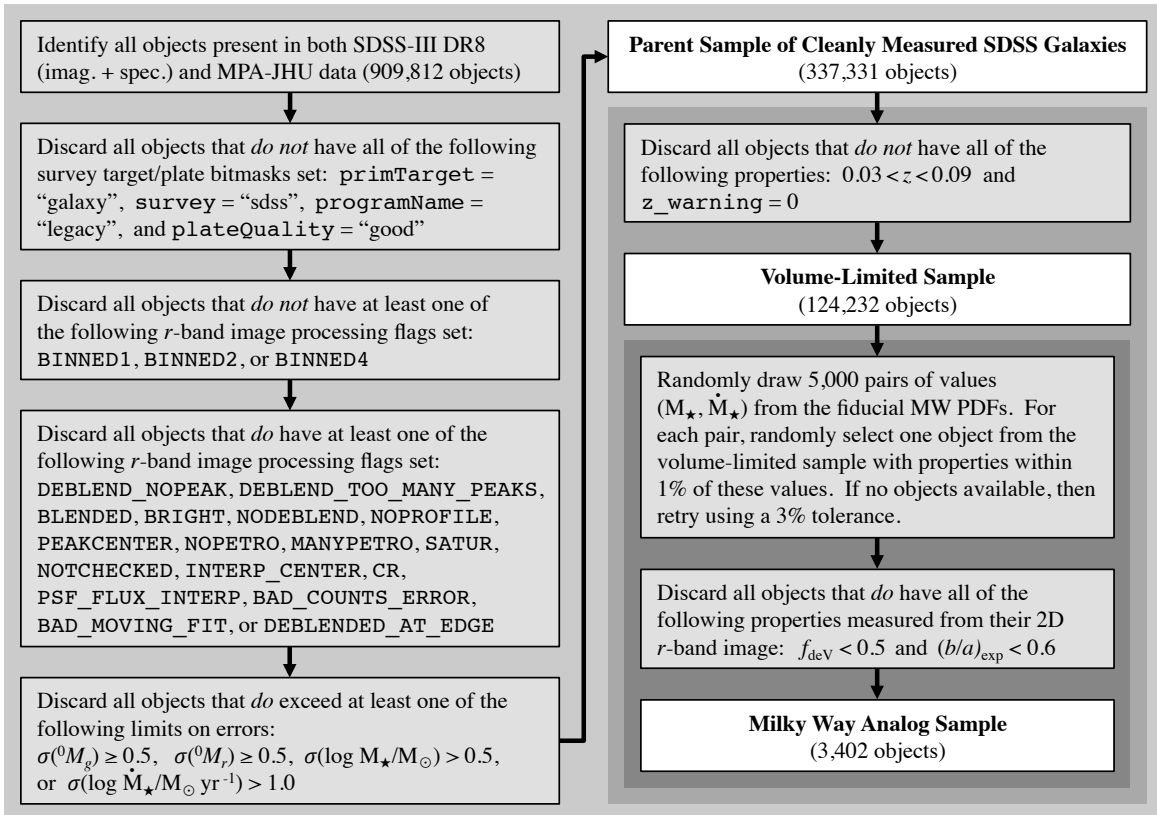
Identify all objects present in both SDSS-III DR8 (imag. + spec.) and MPA-JHU data (909,812 objects)

Discard all objects that *do not* have all of the following survey target/plate bitmasks set: primTarget = “galaxy”, survey = “sdss”, programName = “legacy”, and plateQuality = “good”

Discard all objects that *do not* have at least one of the following *r*-band image processing flags set: BINNED1, BINNED2, or BINNED4

Discard all objects that *do* have at least one of the following *r*-band image processing flags set: DEBLEND_NOPEAK, DEBLEND_TOO_MANY_PEAKS, BLENDED, BRIGHT, NODEBLEND, NOPROFILE, PEAKCENTER, NOPETRO, MANYPETRO, SATUR, NOTCHECKED, INTERP_CENTER, CR, PSF_FLUX_INTERP, BAD_COUNTS_ERROR, BAD_MOVING_FIT, or DEBLENDED_AT_EDGE

Discard all objects that *do* exceed at least one of the following limits on errors: $\sigma(^0M_g) \geq 0.5$, $\sigma(^0M_r) \geq 0.5$, $\sigma(\log M_\star/M_\odot) > 0.5$, or $\sigma(\log \dot{M}_\star/M_\odot\ yr^{-1}) > 1.0$

**Parent Sample of Cleanly Measured SDSS Galaxies**
(337,331 objects)

Discard all objects that *do not* have all of the following properties: $0.03 < z < 0.09$ and z_warning = 0

**Volume-Limited Sample**
(124,232 objects)

Randomly draw 5,000 pairs of values $(M_\star, \dot{M}_\star)$ from the fiducial MW PDFs. For each pair, randomly select one object from the volume-limited sample with properties within 1% of these values. If no objects available, then retry using a 3% tolerance.

Discard all objects that *do* have all of the following properties measured from their 2D *r*-band image: $f_{deV} < 0.5$ and $(b/a)_{exp} < 0.6$

**Milky Way Analog Sample**
(3,402 objects)